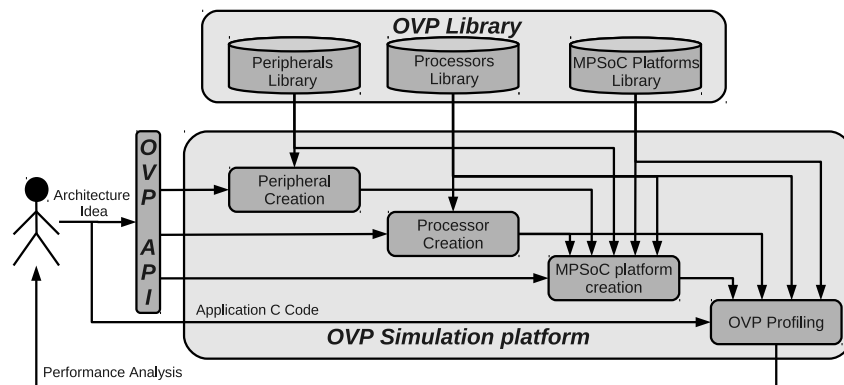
OVP Library

Peripherals Library

Processors Library

MPSoC Platforms Library

OVP API

Architecture Idea

Peripheral Creation

Processor Creation

MPSoC platform creation

Application C Code

OVP Profiling

OVP Simulation platform

Performance Analysis